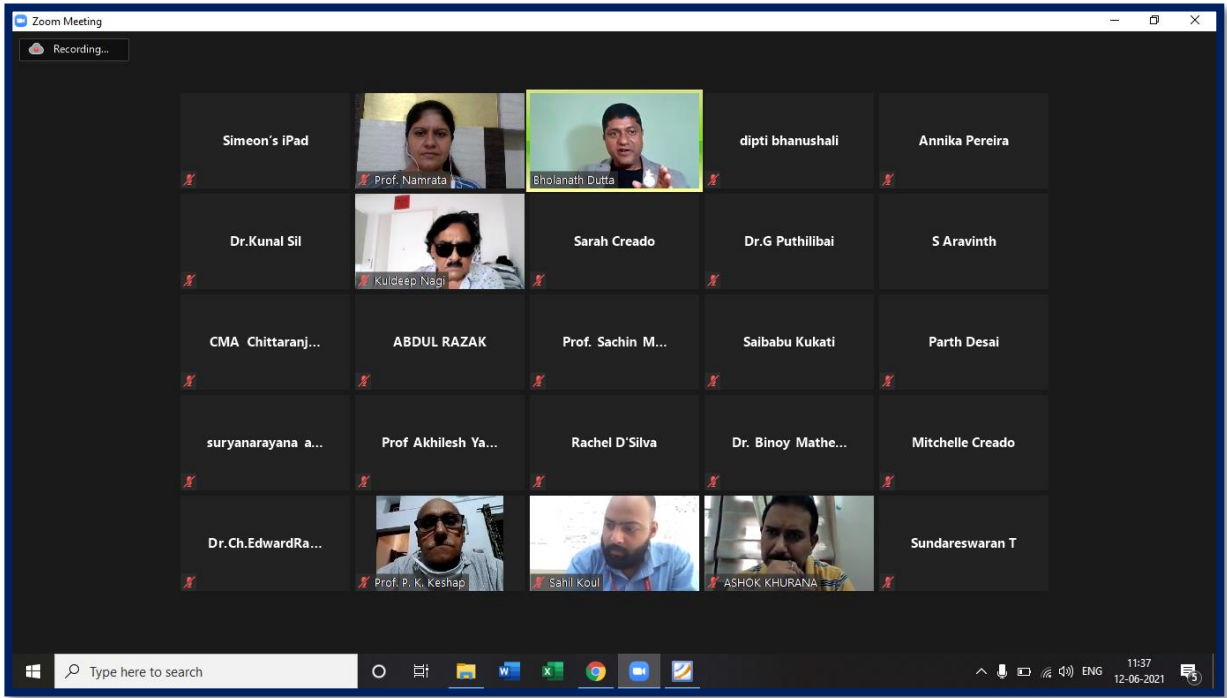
Zoom Meeting

Recording...

Simeon's iPad

Prof. Namrata

Bholanath Dutta

dipti bhanushali

Annika Pereira

Dr.Kunal Sil

Kuldeep Nagi

Sarah Creado

Dr.G Puthilibai

S Aravinth

CMA Chittaranj...

ABDUL RAZAK

Prof. Sachin M...

Saibabu Kukati

Parth Desai

suryanarayana a...

Prof Akhilesh Ya...

Rachel D'Silva

Dr. Binoy Mathe...

Mitchelle Creado

Dr.Ch.EdwardRa...

Prof. P. K. Keshap

Sahil Koul

ASHOK KHURANA

Sundareswaran T

Type here to search

ENG

11:37

12-06-2021

5